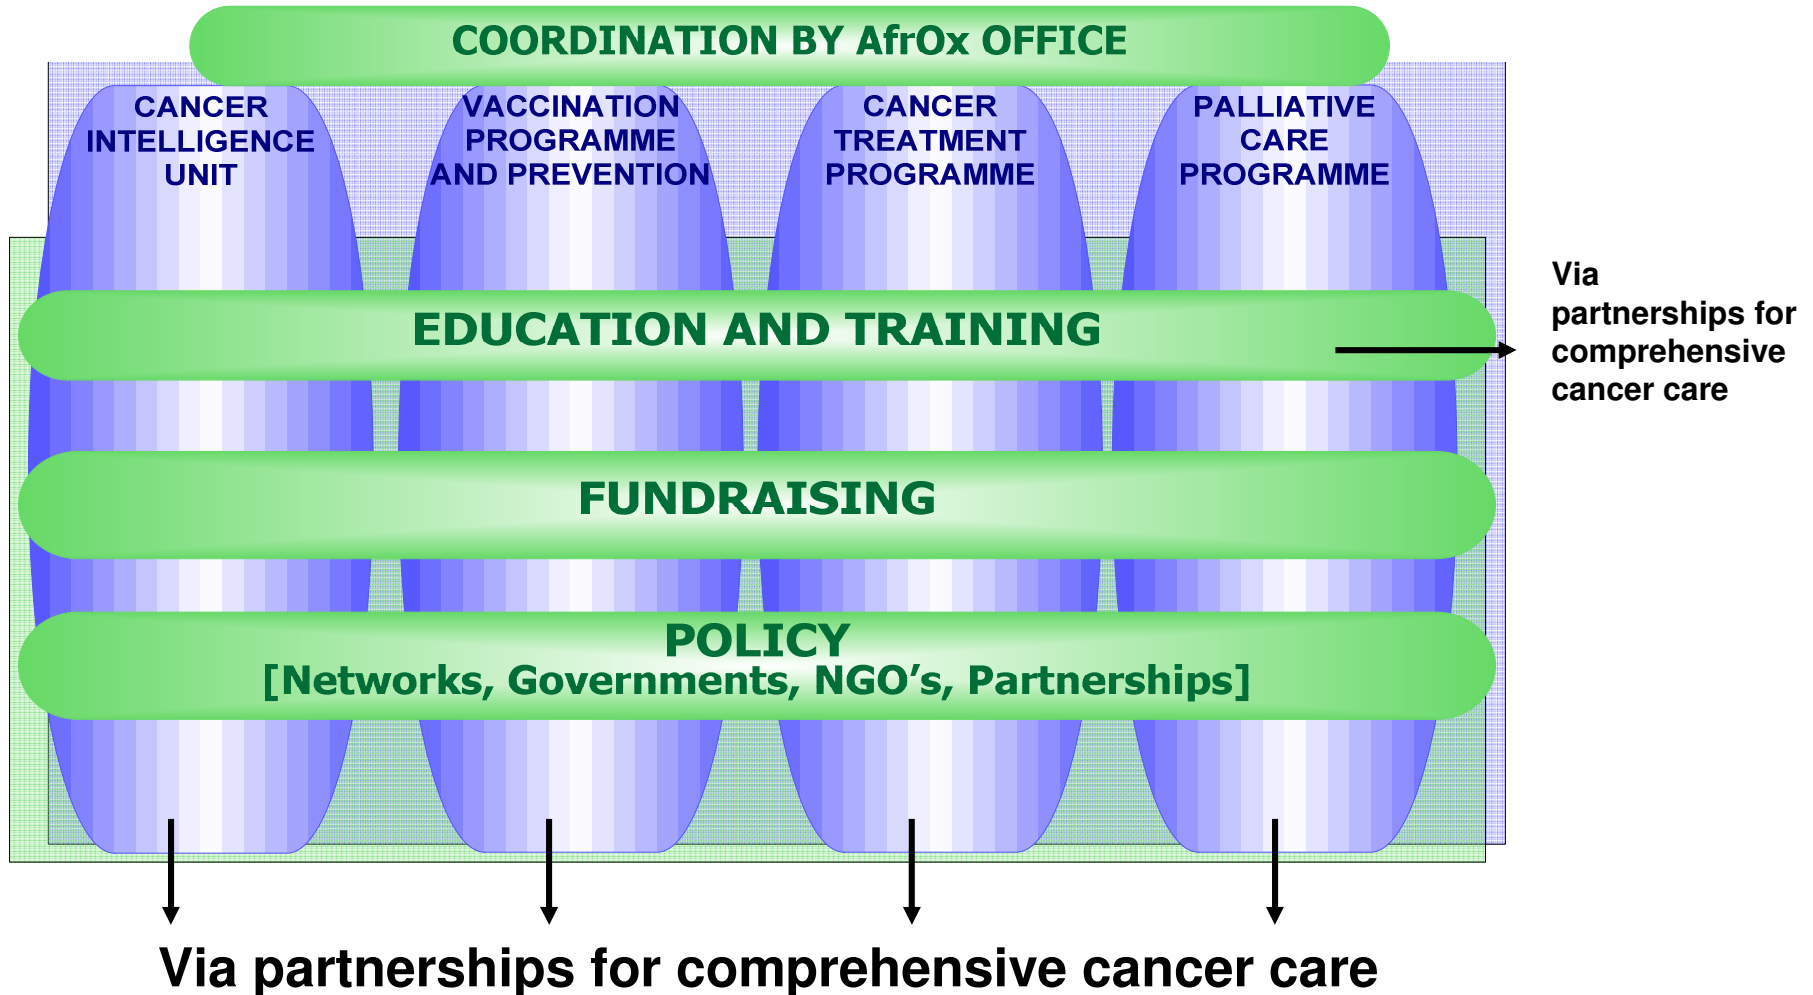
COORDINATION BY AfrOx OFFICE

CANCER INTELLIGENCE UNIT

VACCINATION PROGRAMME AND PREVENTION

CANCER TREATMENT PROGRAMME

PALLIATIVE CARE PROGRAMME

EDUCATION AND TRAINING

Via partnerships for comprehensive cancer care

FUNDRAISING

POLICY
[Networks, Governments, NGO's, Partnerships]

Via partnerships for comprehensive cancer care